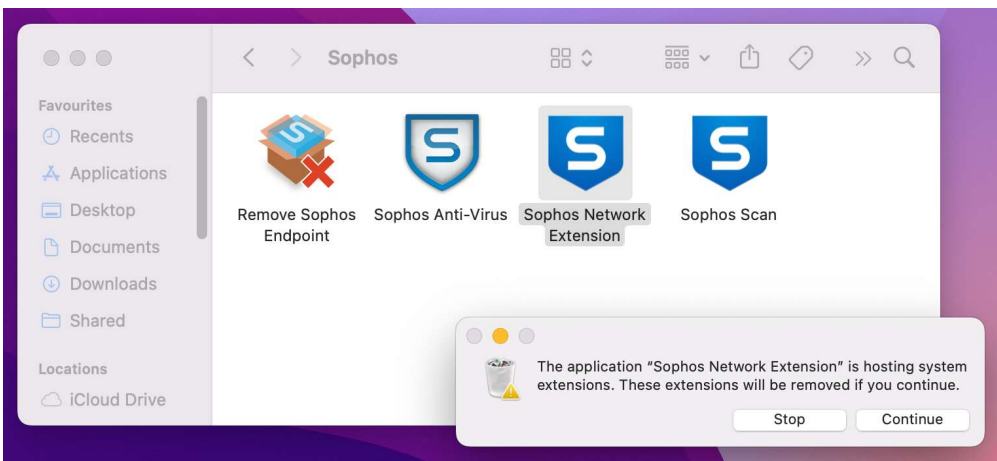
Sophos

Favourites
Recents
Applications
Desktop
Documents
Downloads
Shared

Locations
iCloud Drive

Remove Sophos Endpoint
Sophos Anti-Virus
Sophos Network Extension
Sophos Scan

The application “Sophos Network Extension” is hosting system extensions. These extensions will be removed if you continue.

Stop
Continue